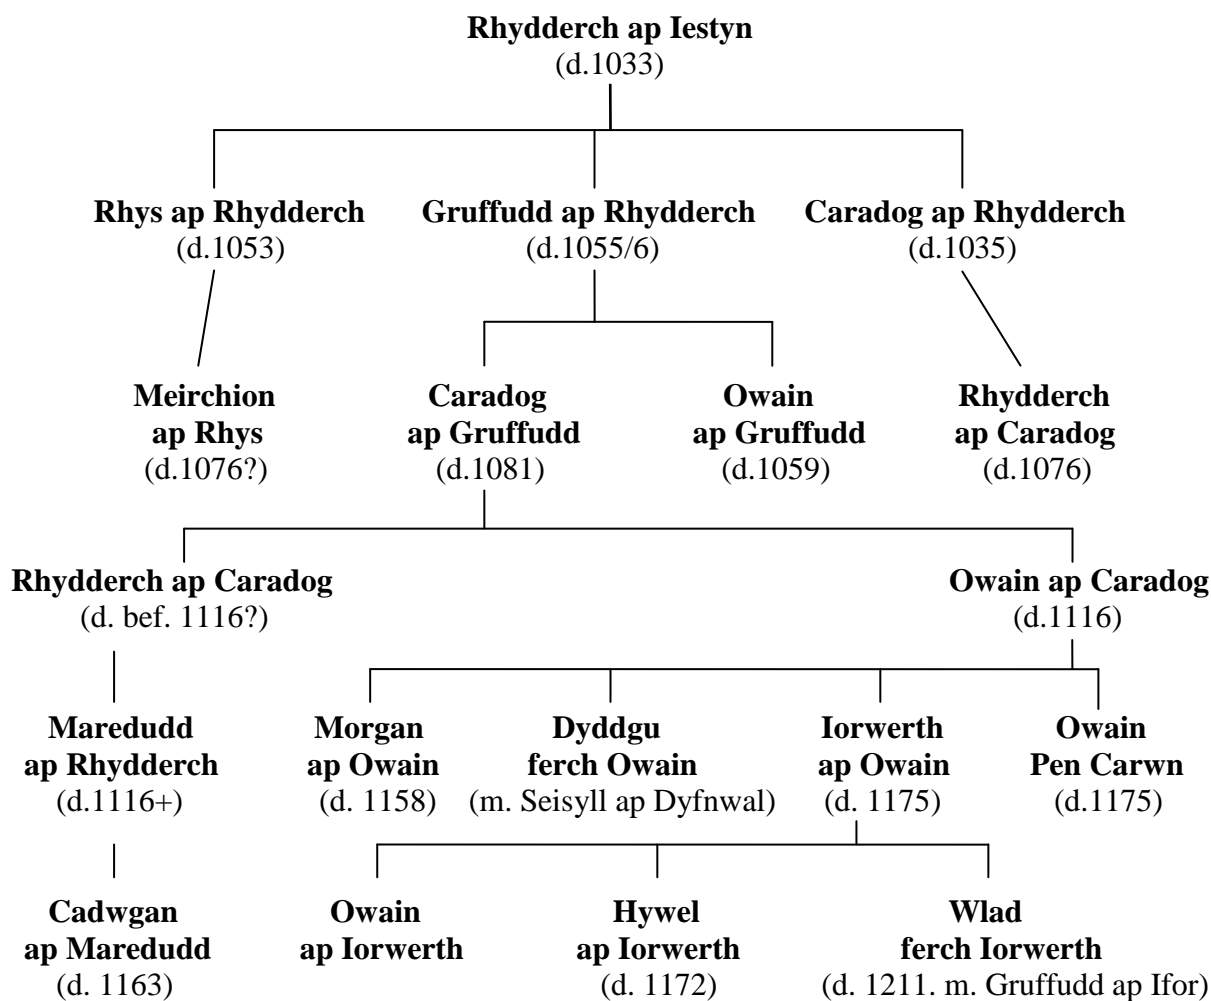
**Rhydderch ap Iestyn**
(d.1033)

**Rhys ap Rhydderch**
(d.1053)

**Gruffudd ap Rhydderch**
(d.1055/6)

**Caradog ap Rhydderch**
(d.1035)

**Meirchion ap Rhys**
(d.1076?)

**Caradog ap Gruffudd**
(d.1081)

**Owain ap Gruffudd**
(d.1059)

**Rhydderch ap Caradog**
(d.1076)

**Rhydderch ap Caradog**
(d. bef. 1116?)

**Owain ap Caradog**
(d.1116)

**Maredudd ap Rhydderch**
(d.1116+)

**Morgan ap Owain**
(d. 1158)

**Dyddgu ferch Owain**
(m. Seisyll ap Dyfnwal)

**Iorwerth ap Owain**
(d. 1175)

**Owain Pen Carwn**
(d.1175)

**Cadwgan ap Maredudd**
(d. 1163)

**Owain ap Iorwerth**

**Hywel ap Iorwerth**
(d. 1172)

**Wlad ferch Iorwerth**
(d. 1211. m. Gruffudd ap Ifor)